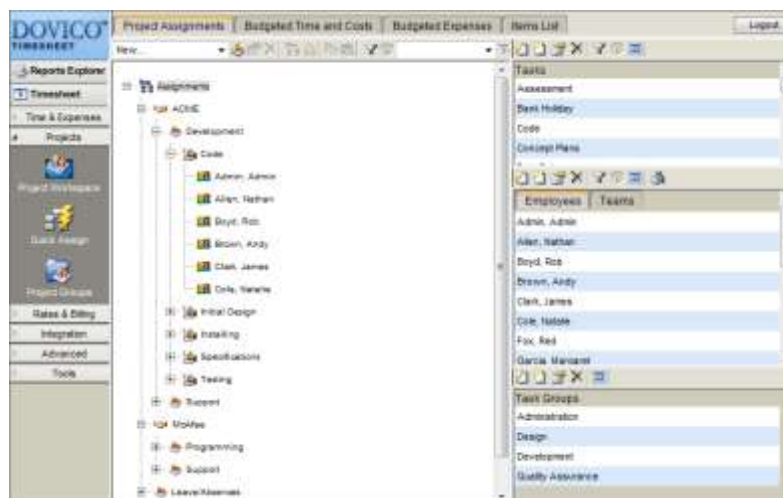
DOVICO® TIMESHEET

Reports Explorer
Timesheet
Time & Expenses
Projects
Project Workspace
Quick Assign
Project Groups
Rates & Billing
Integration
Advanced
Tools

Project Assignments | Budgeted Time and Costs | Budgeted Expenses | Items List
Logout

New...

Assignments
ACME
Development
Code
Admin, Admin
Allen, Nathan
Boyd, Rob
Brown, Andy
Clark, James
Cole, Natalie
Initial Design
Installing
Specifications
Testing
Support
McAfee
Programming
Support
Leave/Absences

Tasks
Assessment
Bank Holiday
Code
Concept Plans

Employees | Teams
Admin, Admin
Allen, Nathan
Boyd, Rob
Brown, Andy
Clark, James
Cole, Natalie
Fox, Red
Garcia, Margaret

Task Groups
Administration
Design
Development
Quality Assurance